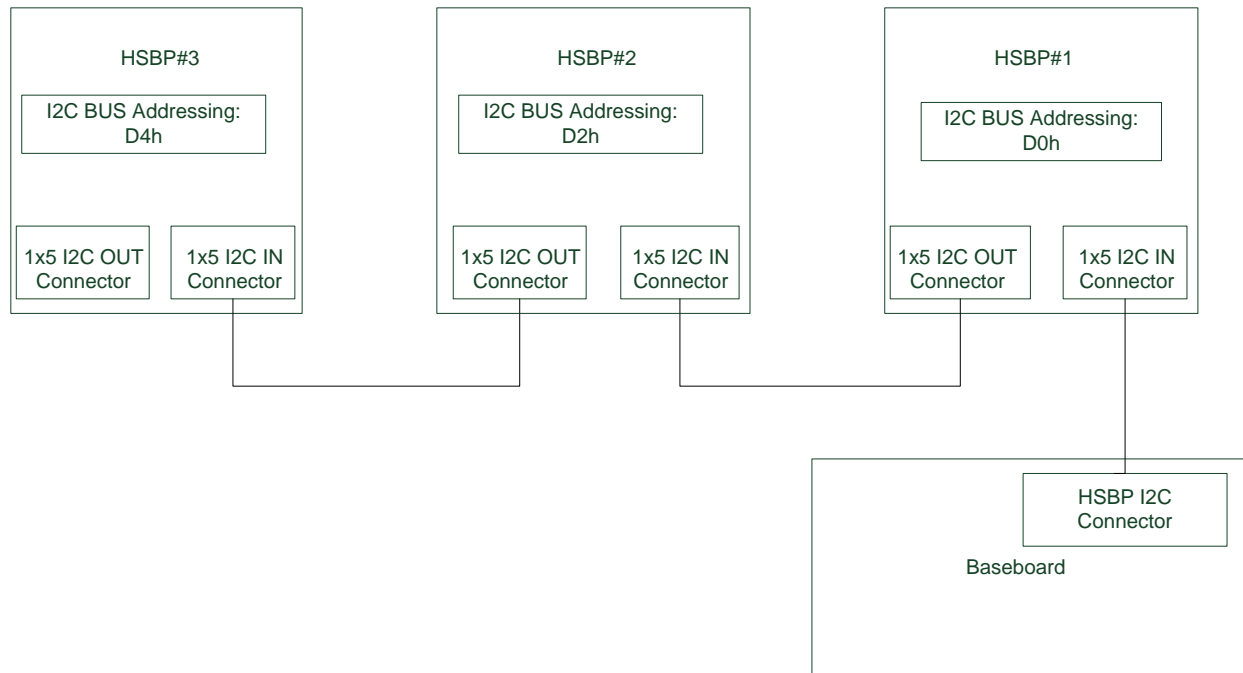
HSBP#3

I2C BUS Addressing: D4h

1x5 I2C OUT Connector

1x5 I2C IN Connector

HSBP#2

I2C BUS Addressing: D2h

1x5 I2C OUT Connector

1x5 I2C IN Connector

HSBP#1

I2C BUS Addressing: D0h

1x5 I2C OUT Connector

1x5 I2C IN Connector

HSBP I2C Connector

Baseboard